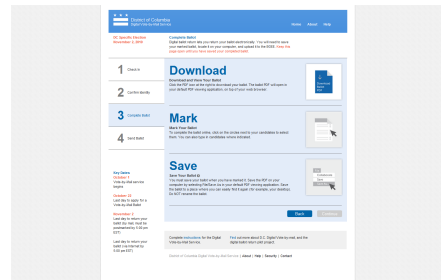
District of Columbia
Digital Vote-by-Mail Service

Home | About | Help

DC Specific Election
November 2, 2010

Complete Ballot
Digital ballot return lets you return your completed ballot electronically. You will need to save your marked ballot, locate it on your computer, and upload it to the BOEEE. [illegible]
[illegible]

1 Check In

2 Confirm Identity

3 Complete Ballot

4 Send Ballot

Download
Download and View Your Ballot
Click the PDF icon at the right to download your ballot. The ballot PDF will open in your default PDF viewing application, on top of your web browser.

Mark
Mark Your Ballot
To complete the ballot online, click on the circles next to your candidates to select them. You can also type in candidate names indicated.

Save
Save Your Ballot ID
You must save your ballot when you have marked it. Save the PDF on your computer by selecting File/Save As in your default PDF viewing application. Save the ballot in a place where you can easily find it again (for example, your Desktop). Do NOT rename the ballot.

Key Dates
October 1: Vote-by-Mail service begins

October 22: Last day to apply for a Vote-by-Mail Ballot

November 2: Last day to return your ballot (by mail must be postmarked by 8:00 pm EST)

Last day to return your ballot via Internet by 8:00 pm EST

Back | Continue

Complete instructions for the Digital Vote-by-Mail Service.

Find out more about D.C. Digital Vote-by-mail, and the digital ballot return pilot project.

District of Columbia Digital Vote-by-Mail Service | About | Help | Security | Contact